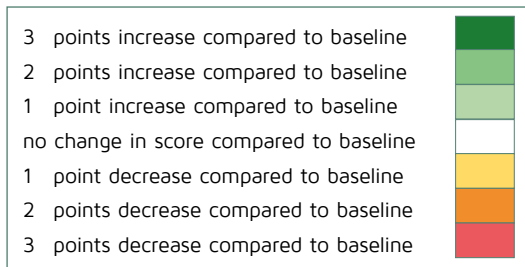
3 points increase compared to baseline
2 points increase compared to baseline
1 point increase compared to baseline
no change in score compared to baseline
1 point decrease compared to baseline
2 points decrease compared to baseline
3 points decrease compared to baseline